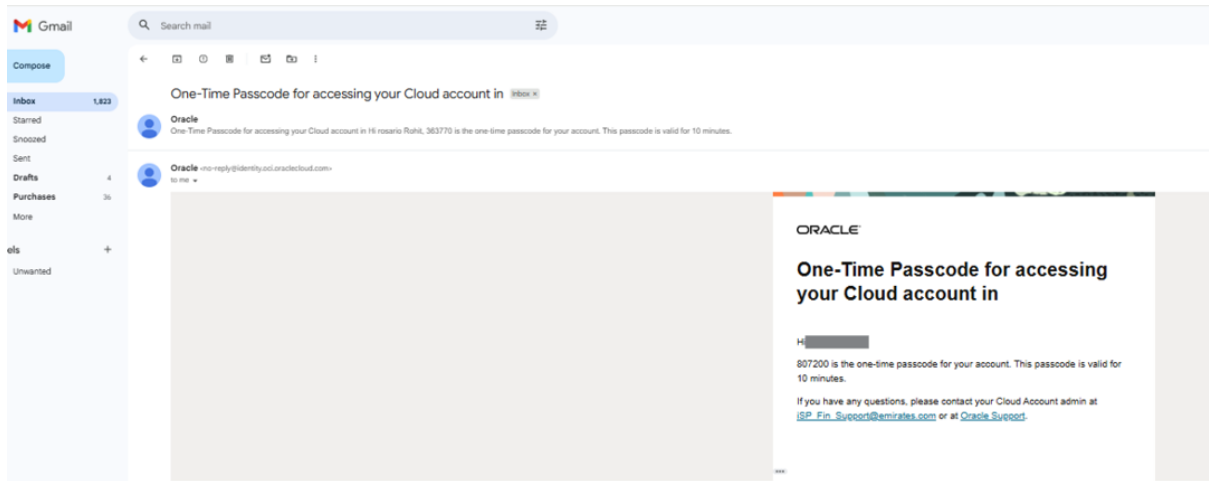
Gmail

Search mail

Compose

Inbox 1,823
Starred
Snoozed
Sent
Drafts 4
Purchases 36
More

els +
Unwanted

One-Time Passcode for accessing your Cloud account in Inbox ×

Oracle
One-Time Passcode for accessing your Cloud account in Hi rosario Rohit, 363770 is the one-time passcode for your account. This passcode is valid for 10 minutes.

Oracle <no-reply@identity.oci.oraclecloud.com>
to me

ORACLE

One-Time Passcode for accessing your Cloud account in

Hi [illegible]

807200 is the one-time passcode for your account. This passcode is valid for 10 minutes.

If you have any questions, please contact your Cloud Account admin at iSP_Fin_Support@emirates.com or at Oracle Support.